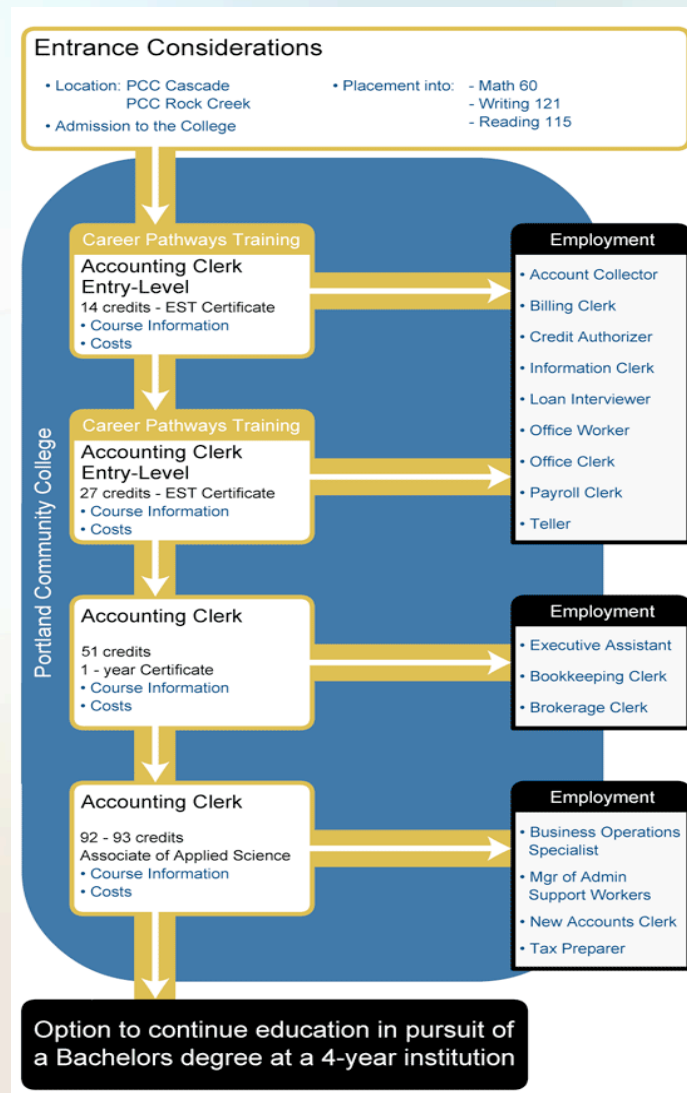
Entrance Considerations

• Location: PCC Cascade
PCC Rock Creek
• Admission to the College

• Placement into: - Math 60
- Writing 121
- Reading 115

Portland Community College

Career Pathways Training
Accounting Clerk Entry-Level
14 credits - EST Certificate
• Course Information
• Costs

Career Pathways Training
Accounting Clerk Entry-Level
27 credits - EST Certificate
• Course Information
• Costs

Employment
• Account Collector
• Billing Clerk
• Credit Authorizer
• Information Clerk
• Loan Interviewer
• Office Worker
• Office Clerk
• Payroll Clerk
• Teller

Accounting Clerk
51 credits
1 - year Certificate
• Course Information
• Costs

Employment
• Executive Assistant
• Bookkeeping Clerk
• Brokerage Clerk

Accounting Clerk
92 - 93 credits
Associate of Applied Science
• Course Information
• Costs

Employment
• Business Operations Specialist
• Mgr of Admin Support Workers
• New Accounts Clerk
• Tax Preparer

Option to continue education in pursuit of a Bachelors degree at a 4-year institution